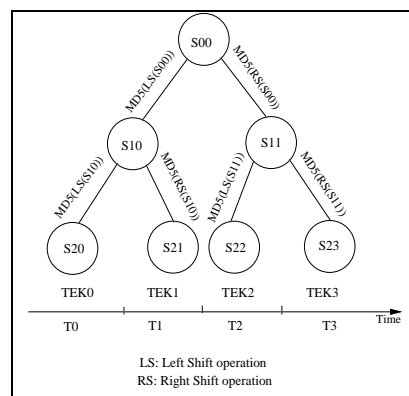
S00

MD5(LS(S00))

MD5(RS(S00))

S10

S11

MD5(LS(S10))

MD5(RS(S10))

MD5(LS(S11))

MD5(RS(S11))

S20

S21

S22

S23

TEK0 TEK1 TEK2 TEK3

T0 T1 T2 T3

Time

LS: Left Shift operation
RS: Right Shift operation